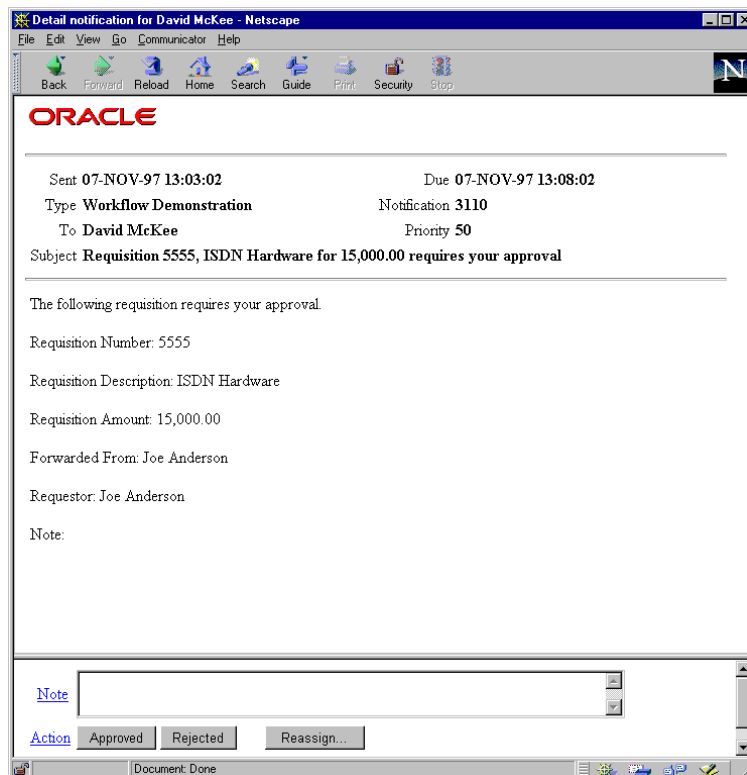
Detail notification for David McKee - Netscape

File Edit View Go Communicator Help

Back Forward Reload Home Search Guide Print Security Stop

ORACLE

Sent 07-NOV-97 13:03:02
Due 07-NOV-97 13:08:02
Type Workflow Demonstration
Notification 3110
To David McKee
Priority 50
Subject Requisition 5555, ISDN Hardware for 15,000.00 requires your approval

The following requisition requires your approval.

Requisition Number: 5555

Requisition Description: ISDN Hardware

Requisition Amount: 15,000.00

Forwarded From: Joe Anderson

Requestor: Joe Anderson

Note:

Note

Action Approved Rejected Reassign...

Document: Done